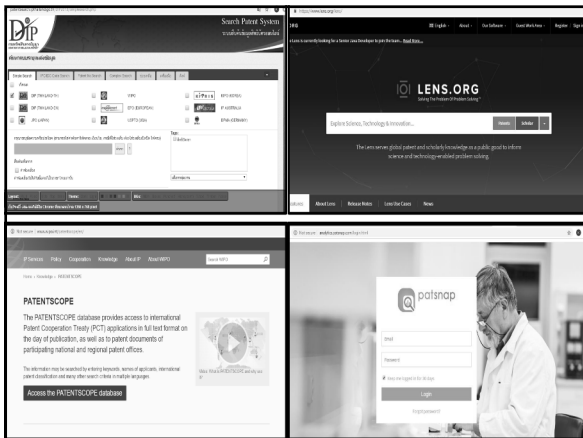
DIP

Search Patent System

LENS.ORG

Solving The Problem Of Problem Solving

Explore Science, Technology & Innovation...

The Lens serves global patent and scholarly knowledge as a public good to inform science and technology-enabled problem solving.

About Lens

Release Notes

Lens Use Cases

News

IP Services

Policy

Cooperation

Knowledge

About IP

About WIPO

Search WIPO

PATENTSCOPE

The PATENTSCOPE database provides access to international Patent Cooperation Treaty (PCT) applications in full text format on the day of publication, as well as to patent documents of participating national and regional patent offices.

Access the PATENTSCOPE database

patsnap

Email

Password

Login